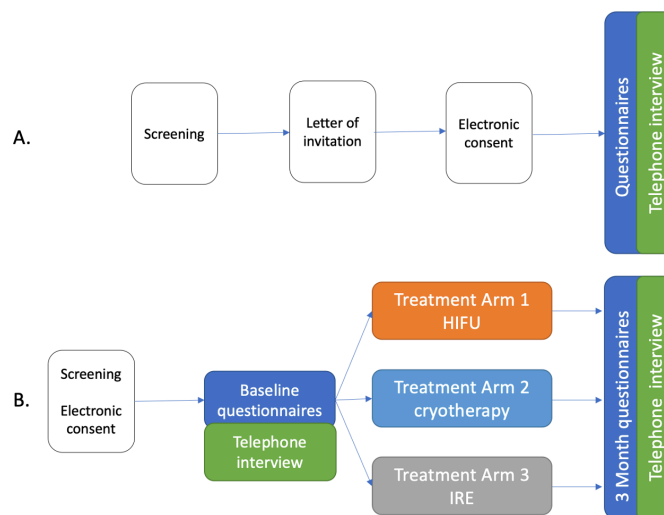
A.

Screening

Letter of invitation

Electronic consent

Questionnaires

Telephone interview

B.

Screening

Electronic consent

Baseline questionnaires

Telephone interview

Treatment Arm 1 HIFU

Treatment Arm 2 cryotherapy

Treatment Arm 3 IRE

3 Month questionnaires

Telephone interview